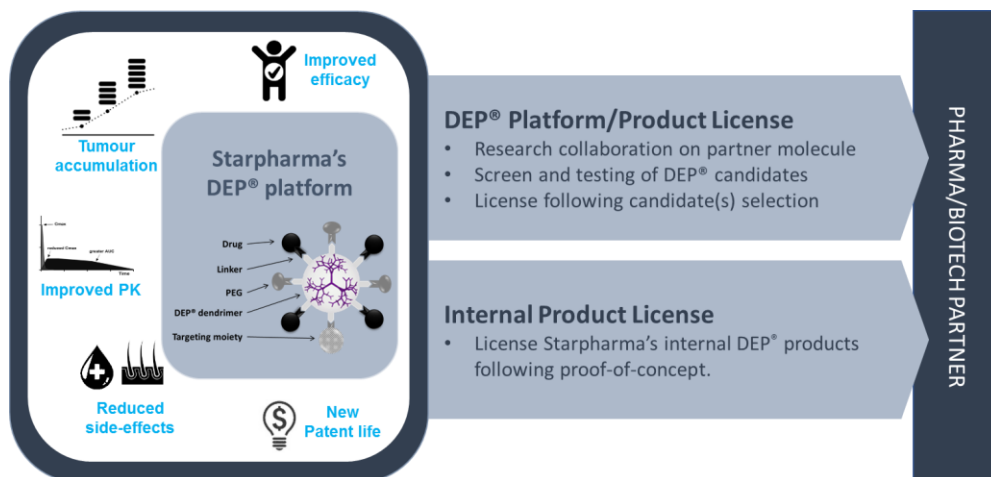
Improved efficacy

Tumour accumulation

Starpharma's DEP® platform

Cmax
reduced Cmax
greater AUC
Time

Improved PK

Drug
Linker
PEG
DEP® dendrimer
Targeting moiety

Reduced side-effects

New Patent life

DEP® Platform/Product License
• Research collaboration on partner molecule
• Screen and testing of DEP® candidates
• License following candidate(s) selection

Internal Product License
• License Starpharma's internal DEP® products following proof-of-concept.

PHARMA/BIOTECH PARTNER